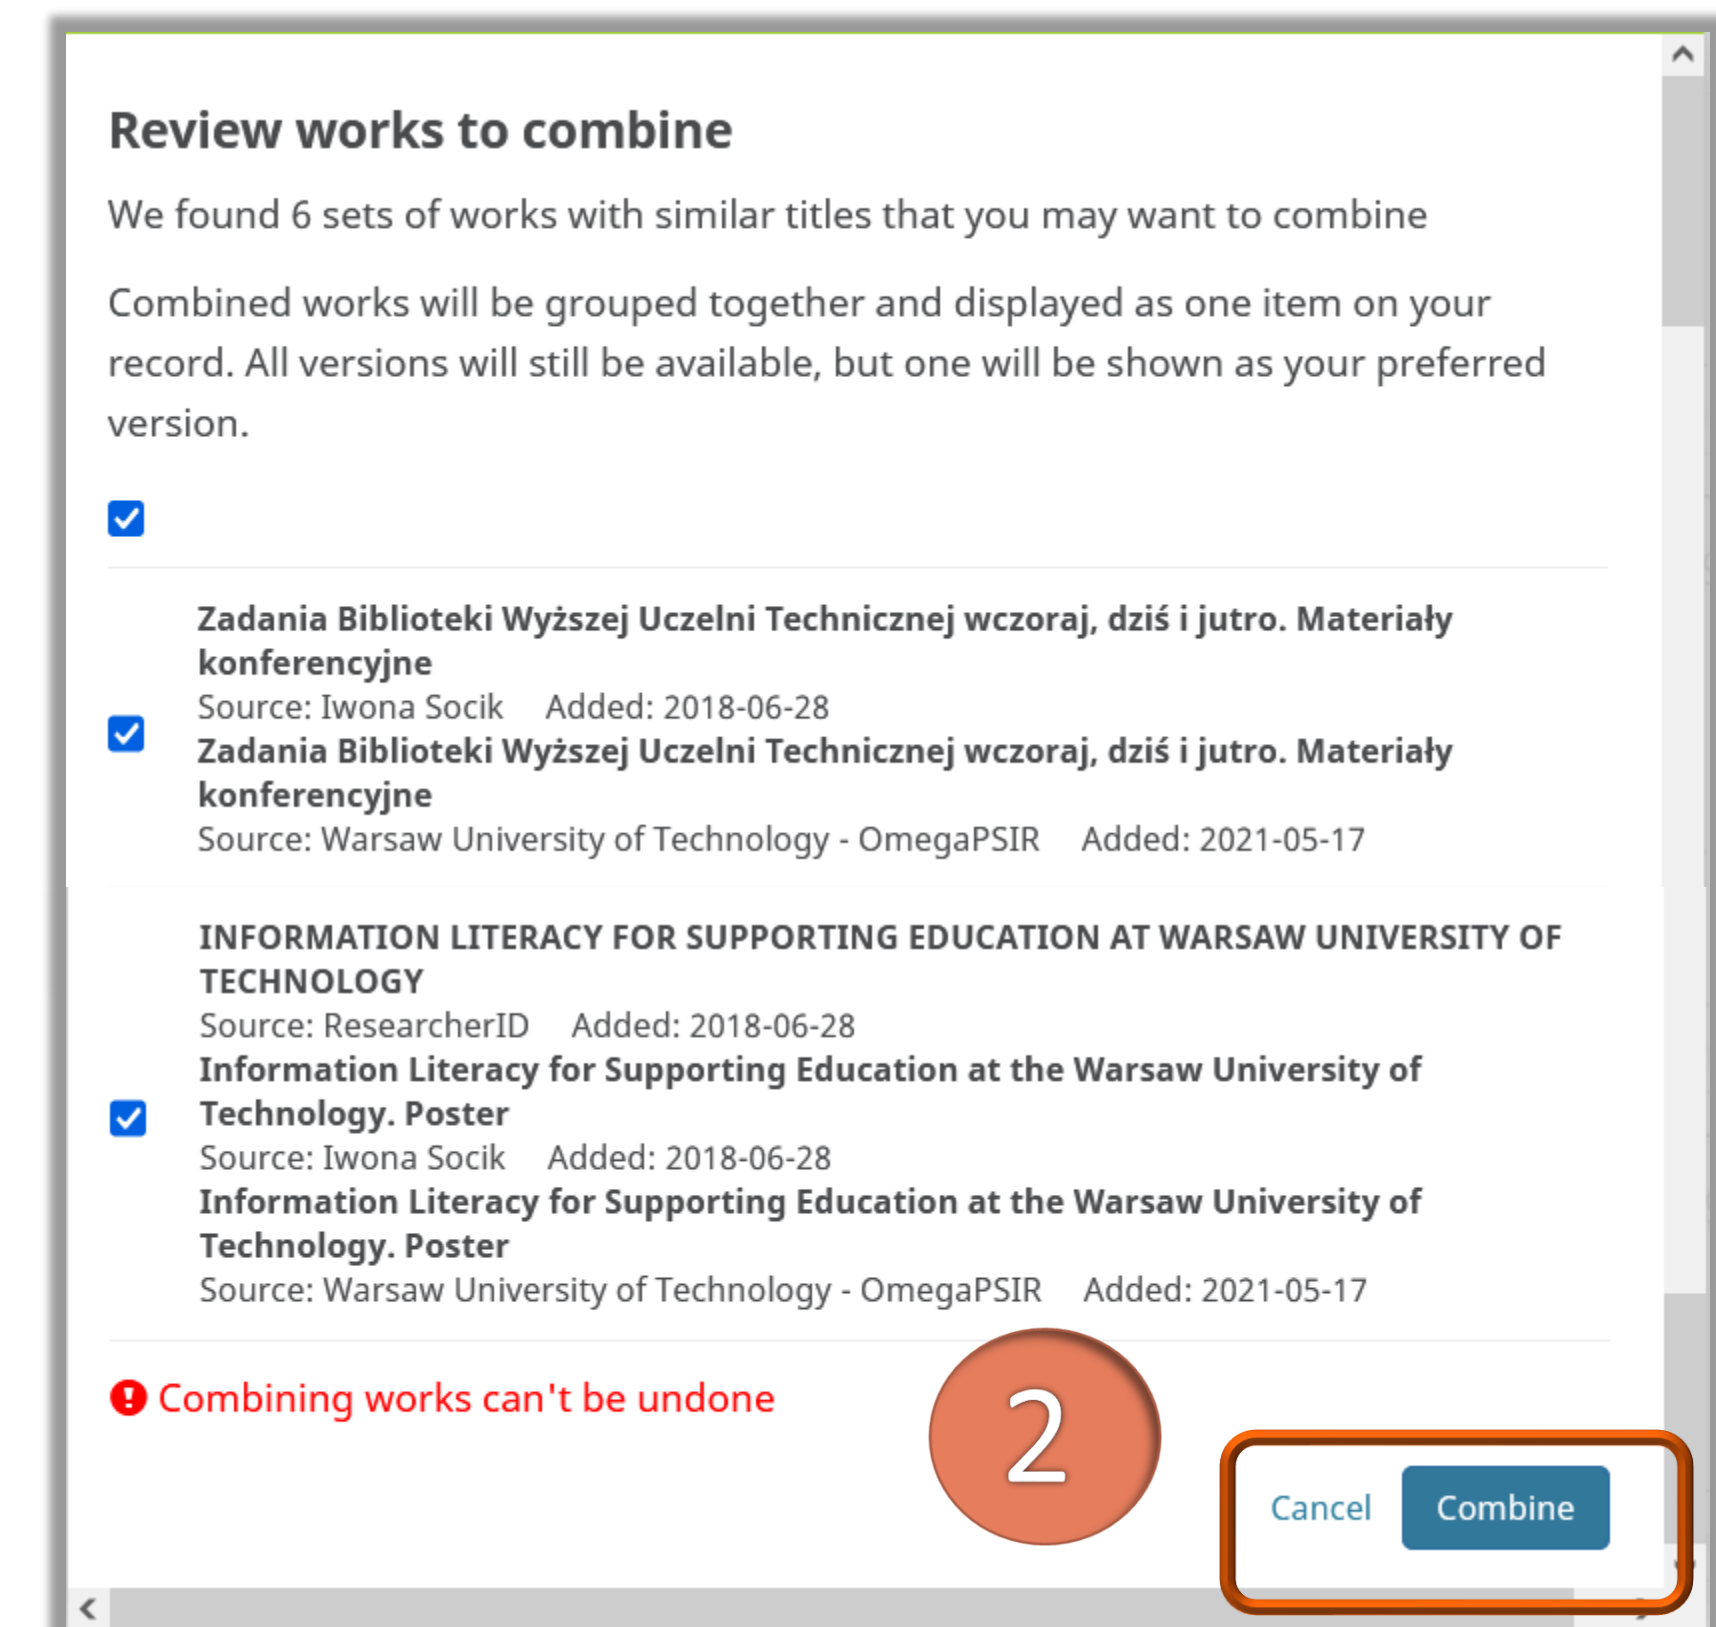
Review works to combine

We found 6 sets of works with similar titles that you may want to combine

Combined works will be grouped together and displayed as one item on your record. All versions will still be available, but one will be shown as your preferred version.

Zadania Biblioteki Wyższej Uczelni Technicznej wczoraj, dziś i jutro. Materiały konferencyjne
Source: Iwona Socik Added: 2018-06-28
Zadania Biblioteki Wyższej Uczelni Technicznej wczoraj, dziś i jutro. Materiały konferencyjne
Source: Warsaw University of Technology - OmegaPSIR Added: 2021-05-17

INFORMATION LITERACY FOR SUPPORTING EDUCATION AT WARSAW UNIVERSITY OF TECHNOLOGY
Source: ResearcherID Added: 2018-06-28
Information Literacy for Supporting Education at the Warsaw University of Technology. Poster
Source: Iwona Socik Added: 2018-06-28
Information Literacy for Supporting Education at the Warsaw University of Technology. Poster
Source: Warsaw University of Technology - OmegaPSIR Added: 2021-05-17

Combining works can't be undone

2

Cancel Combine